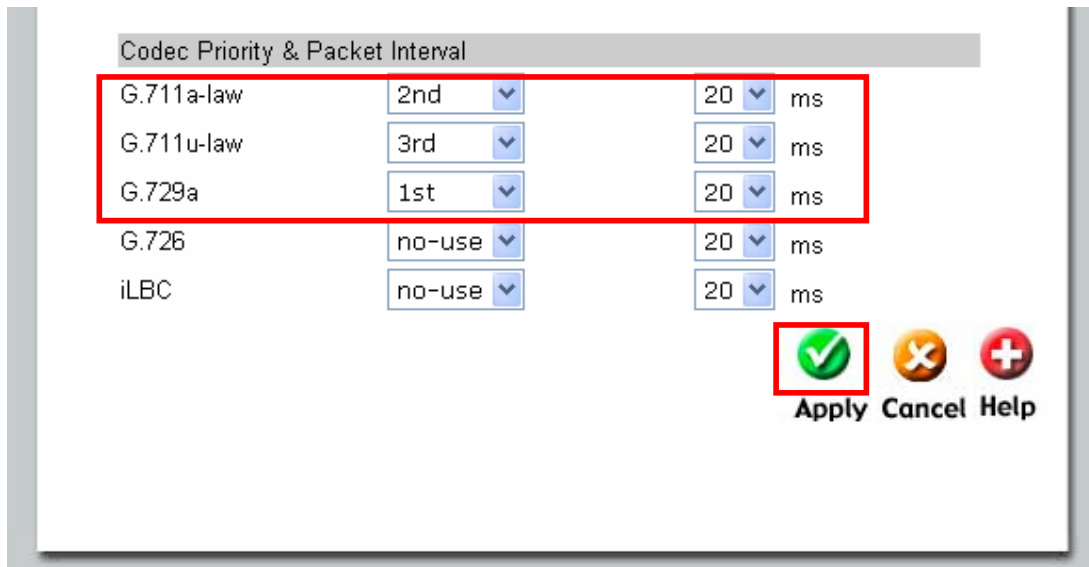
Codec Priority & Packet Interval

| | | | |
|---|---|---|---|
| G.711a-law | 2nd | 20 | ms |
| G.711u-law | 3rd | 20 | ms |
| G.729a | 1st | 20 | ms |
| G.726 | no-use | 20 | ms |
| iLBC | no-use | 20 | ms |

Apply Cancel Help